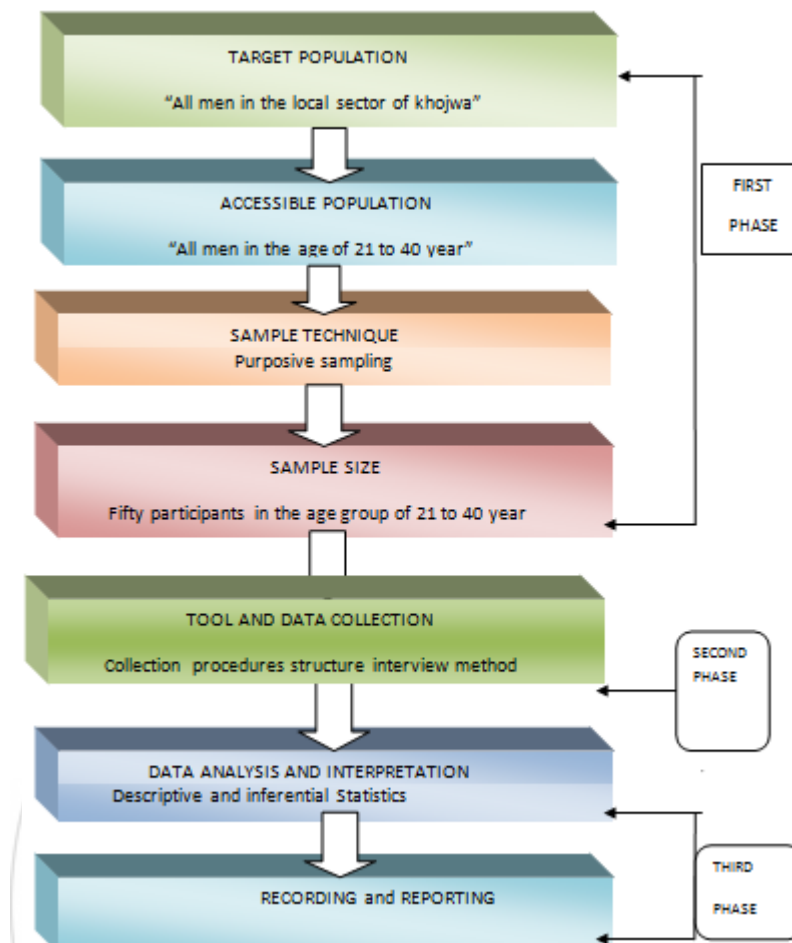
TARGET POPULATION

"All men in the local sector of khojwa"

ACCESSIBLE POPULATION

"All men in the age of 21 to 40 year"

SAMPLE TECHNIQUE
Purposive sampling

SAMPLE SIZE

Fifty participants in the age group of 21 to 40 year

FIRST PHASE

TOOL AND DATA COLLECTION

Collection procedures structure interview method

SECOND PHASE

DATA ANALYSIS AND INTERPRETATION
Descriptive and inferential Statistics

RECORDING and REPORTING

THIRD PHASE